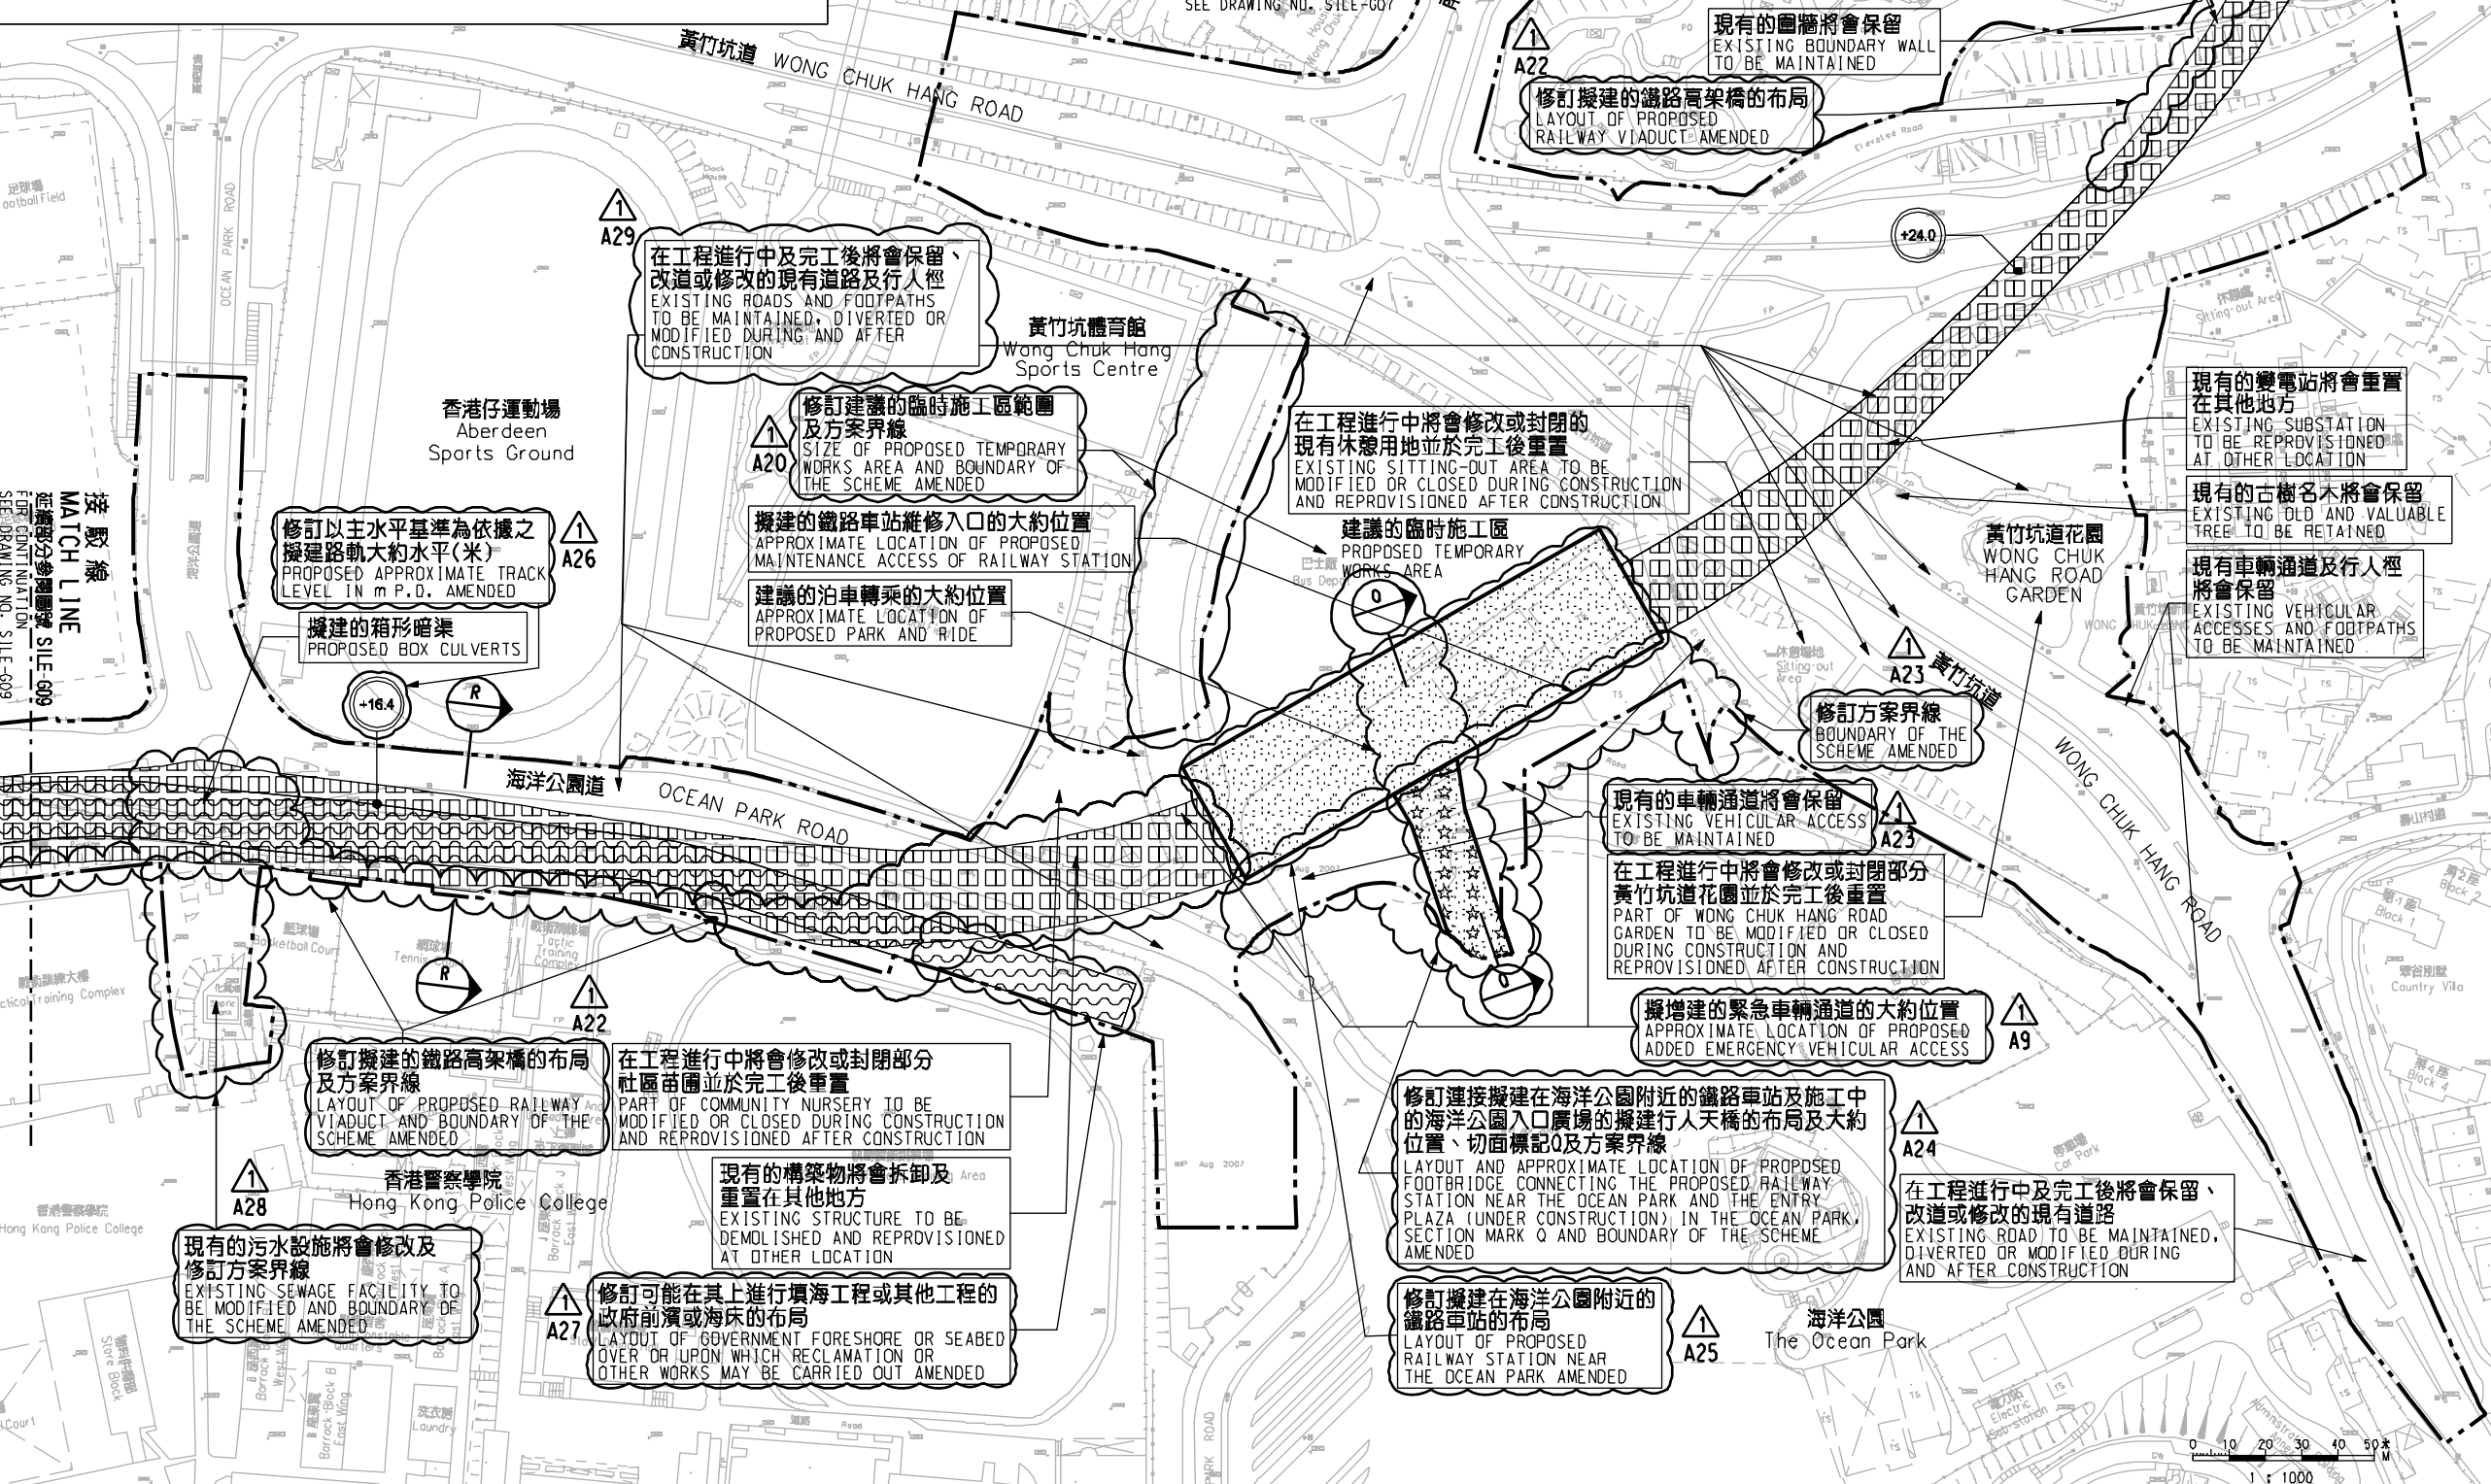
SEE DRAWING NO. SILE-G07

黃竹坑道 WONG CHUK HANG ROAD

A22
現有的圍牆將會保留
EXISTING BOUNDARY WALL TO BE MAINTAINED

修訂擬建的鐵路高架橋的布局
LAYOUT OF PROPOSED RAILWAY VIADUCT AMENDED

+24.0

A29
在工程進行中及完工後將會保留、改道或修改的現有道路及行人徑
EXISTING ROADS AND FOOTPATHS TO BE MAINTAINED, DIVERTED OR MODIFIED DURING AND AFTER CONSTRUCTION

黃竹坑體育館
Wong Chuk Hang Sports Centre

香港仔運動場
Aberdeen Sports Ground

A20
修訂建議的臨時施工區範圍及方案界線
SIZE OF PROPOSED TEMPORARY WORKS AREA AND BOUNDARY OF THE SCHEME AMENDED

在工程進行中將會修改或封閉的現有休憩用地並於完工後重置
EXISTING SITTING-OUT AREA TO BE MODIFIED OR CLOSED DURING CONSTRUCTION AND REPROVISIONED AFTER CONSTRUCTION

現有的變電站將會重置在其他地方
EXISTING SUBSTATION TO BE REPROVISIONED AT OTHER LOCATION

現有的古樹名木將會保留
EXISTING OLD AND VALUABLE TREE TO BE RETAINED

黃竹坑道花園
WONG CHUK HANG ROAD GARDEN

現有車輛通道及行人徑將會保留
EXISTING VEHICULAR ACCESSES AND FOOTPATHS TO BE MAINTAINED

接駁線
MATCH LINE
延續部分參閱圖號 SILE-G09
FOR CONTINUATION SEE DRAWING NO. SILE-G09

A26
修訂以主水平基準為依據之擬建路軌大約水平(米)
PROPOSED APPROXIMATE TRACK LEVEL IN m P.D. AMENDED

擬建的鐵路車站維修入口的大約位置
APPROXIMATE LOCATION OF PROPOSED MAINTENANCE ACCESS OF RAILWAY STATION

建議的臨時施工區
PROPOSED TEMPORARY WORKS AREA

建議的泊車轉乘的大約位置
APPROXIMATE LOCATION OF PROPOSED PARK AND RIDE

擬建的箱形暗渠
PROPOSED BOX CULVERTS

+16.4
R
Q

A23
黃竹坑道
WONG CHUK HANG ROAD

修訂方案界線
BOUNDARY OF THE SCHEME AMENDED

海洋公園道
OCEAN PARK ROAD

現有的車輛通道將會保留
EXISTING VEHICULAR ACCESS TO BE MAINTAINED
A23

在工程進行中將會修改或封閉部分黃竹坑道花園並於完工後重置
PART OF WONG CHUK HANG ROAD GARDEN TO BE MODIFIED OR CLOSED DURING CONSTRUCTION AND REPROVISIONED AFTER CONSTRUCTION

R
Q

A22

擬增建的緊急車輛通道的大約位置
APPROXIMATE LOCATION OF PROPOSED ADDED EMERGENCY VEHICULAR ACCESS
A9

修訂擬建的鐵路高架橋的布局及方案界線
LAYOUT OF PROPOSED RAILWAY VIADUCT AND BOUNDARY OF THE SCHEME AMENDED

在工程進行中將會修改或封閉部分社區苗圃並於完工後重置
PART OF COMMUNITY NURSERY TO BE MODIFIED OR CLOSED DURING CONSTRUCTION AND REPROVISIONED AFTER CONSTRUCTION

修訂連接擬建在海洋公園附近的鐵路車站及施工中的海洋公園入口廣場的擬建行人天橋的布局及大約位置、切面標記Q及方案界線
LAYOUT AND APPROXIMATE LOCATION OF PROPOSED FOOTBRIDGE CONNECTING THE PROPOSED RAILWAY STATION NEAR THE OCEAN PARK AND THE ENTRY PLAZA (UNDER CONSTRUCTION) IN THE OCEAN PARK, SECTION MARK Q AND BOUNDARY OF THE SCHEME AMENDED
A24

現有的構築物將會拆卸及重置在其他地方
EXISTING STRUCTURE TO BE DEMOLISHED AND REPROVISIONED AT OTHER LOCATION

香港警察學院
Hong Kong Police College

A28

在工程進行中及完工後將會保留、改道或修改的現有道路
EXISTING ROAD TO BE MAINTAINED, DIVERTED OR MODIFIED DURING AND AFTER CONSTRUCTION

現有的污水設施將會修改及修訂方案界線
EXISTING SEWAGE FACILITY TO BE MODIFIED AND BOUNDARY OF THE SCHEME AMENDED

A27
修訂可能在其上進行填海工程或其他工程的政府前濱或海床的布局
LAYOUT OF GOVERNMENT FORESHORE OR SEABED OVER OR UPON WHICH RECLAMATION OR OTHER WORKS MAY BE CARRIED OUT AMENDED

修訂擬建在海洋公園附近的鐵路車站的布局
LAYOUT OF PROPOSED RAILWAY STATION NEAR THE OCEAN PARK AMENDED
A25

海洋公園
The Ocean Park

0 10 20 30 40 50米 M
1 : 1000